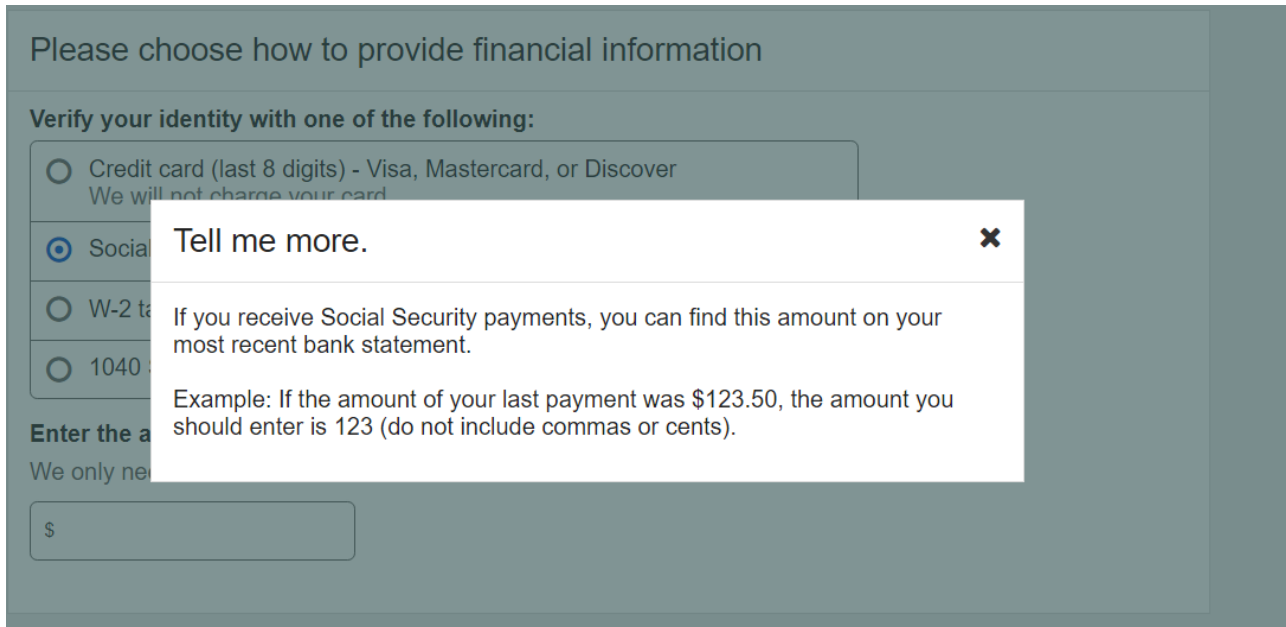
Please choose how to provide financial information

Verify your identity with one of the following:

Credit card (last 8 digits) - Visa, Mastercard, or Discover
We will not charge your card

Social

W-2 ta

1040

Enter the a

We only nee

$

Tell me more.

✖

If you receive Social Security payments, you can find this amount on your most recent bank statement.

Example: If the amount of your last payment was $123.50, the amount you should enter is 123 (do not include commas or cents).